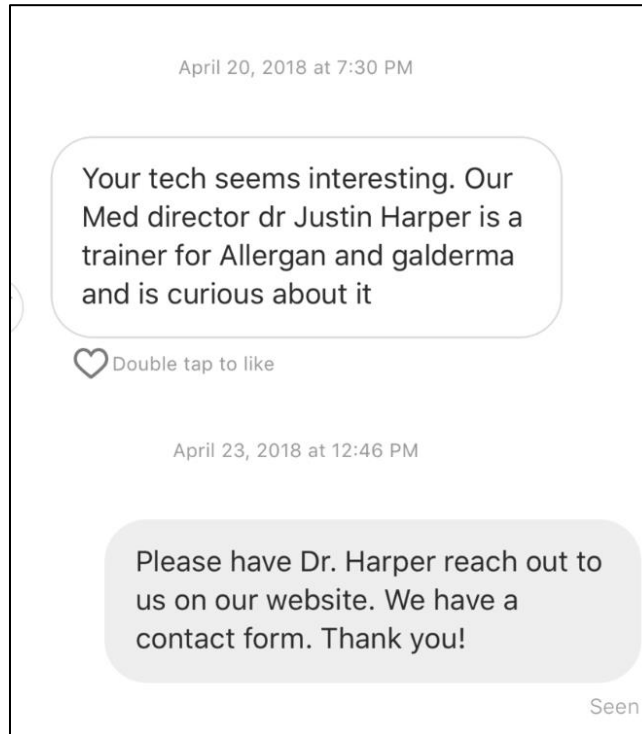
April 20, 2018 at 7:30 PM

Your tech seems interesting. Our Med director dr Justin Harper is a trainer for Allergan and galderma and is curious about it

Double tap to like

April 23, 2018 at 12:46 PM

Please have Dr. Harper reach out to us on our website. We have a contact form. Thank you!

Seen